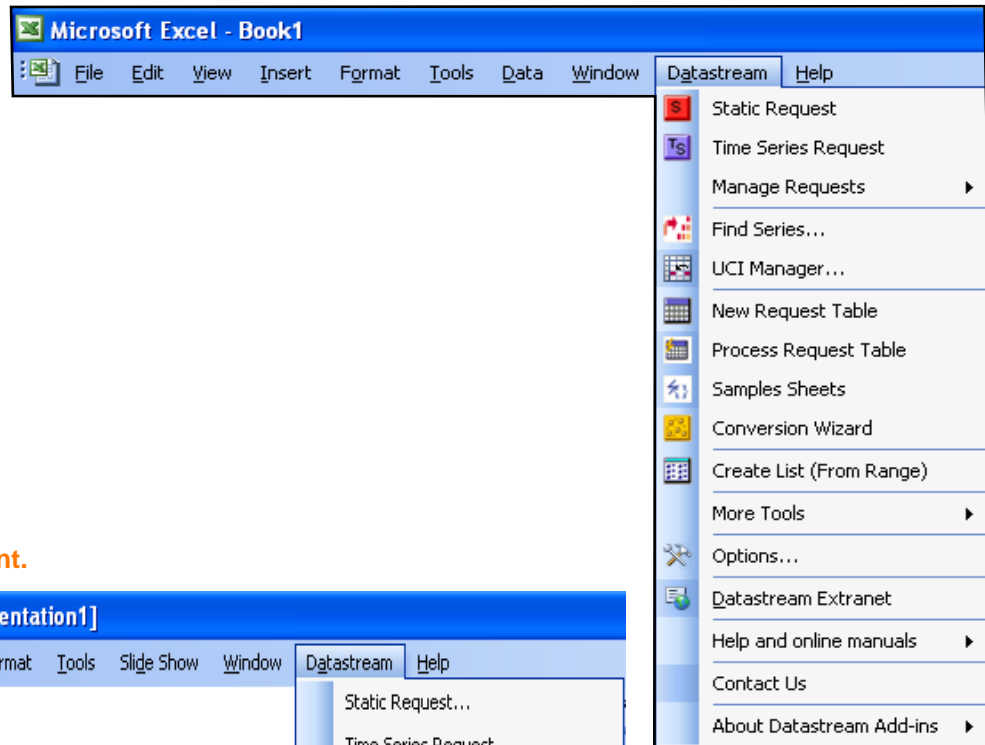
Microsoft Excel - Book1

File Edit View Insert Format Tools Data Window Datastream Help

Static Request
Time Series Request
Manage Requests
Find Series...
UCI Manager...
New Request Table
Process Request Table
Samples Sheets
Conversion Wizard
Create List (From Range)
More Tools
Options...
Datastream Extranet
Help and online manuals
Contact Us
About Datastream Add-ins

nt.

entation1]

rmat Tools Slide Show Window Datastream Help

Static Request...
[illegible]